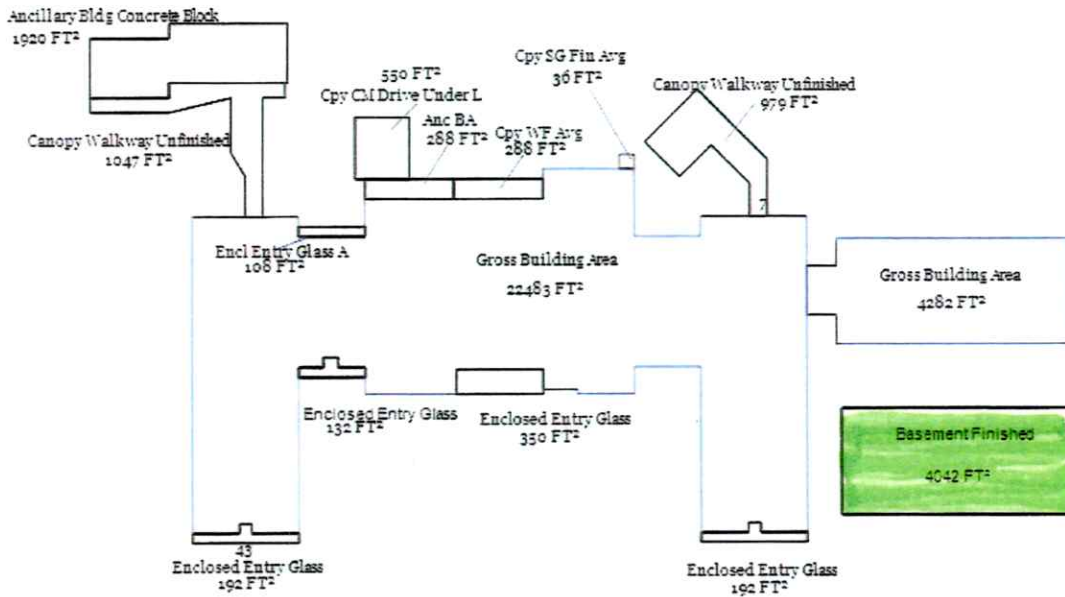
Ancillary Bldg Concrete Block
1920 FT²

550 FT²
Cpy CM Drive Under L

Cpy SG Fin Avg
36 FT²

Canopy Walkway Unfinished
979 FT²

Canopy Walkway Unfinished
1047 FT²

Anc BA
288 FT²

Cpy WF Avg
288 FT²

7

Encl Entry Glass A
108 FT²

Gross Building Area
22483 FT²

Gross Building Area
4282 FT²

Enclosed Entry Glass
132 FT²

Enclosed Entry Glass
350 FT²

Basement Finished
4042 FT²

43
Enclosed Entry Glass
192 FT²

Enclosed Entry Glass
192 FT²